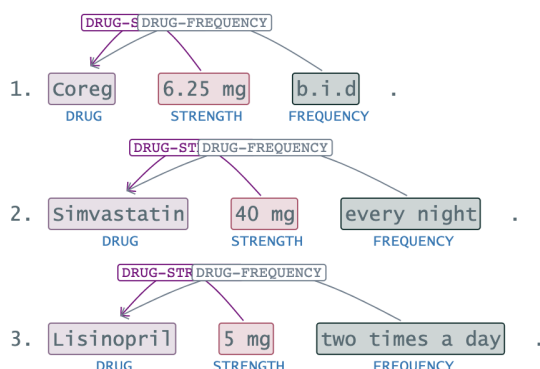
DRUG-S DRUG-FREQUENCY

1. Coreg 6.25 mg b.i.d .
DRUG STRENGTH FREQUENCY

DRUG-ST DRUG-FREQUENCY

2. Simvastatin 40 mg every night .
DRUG STRENGTH FREQUENCY

DRUG-STR DRUG-FREQUENCY

3. Lisinopril 5 mg two times a day .
DRUG STRENGTH FREQUENCY